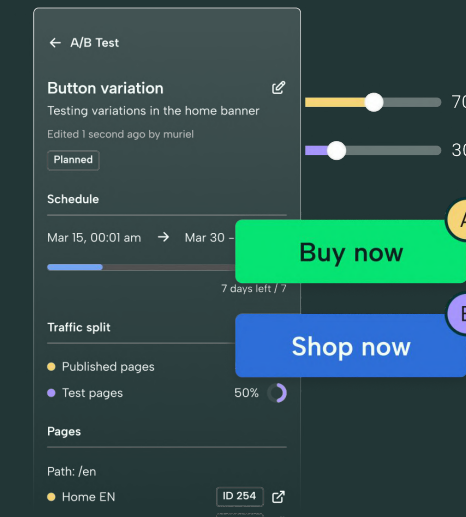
← A/B Test

Button variation
Testing variations in the home banner
Edited 1 second ago by muriel
Planned

Schedule
Mar 15, 00:01 am → Mar 30 –
7 days left / 7

Traffic split
Published pages
Test pages 50%

Pages
Path: /en
Home EN ID 254

70
30

Buy now
A
Shop now
B